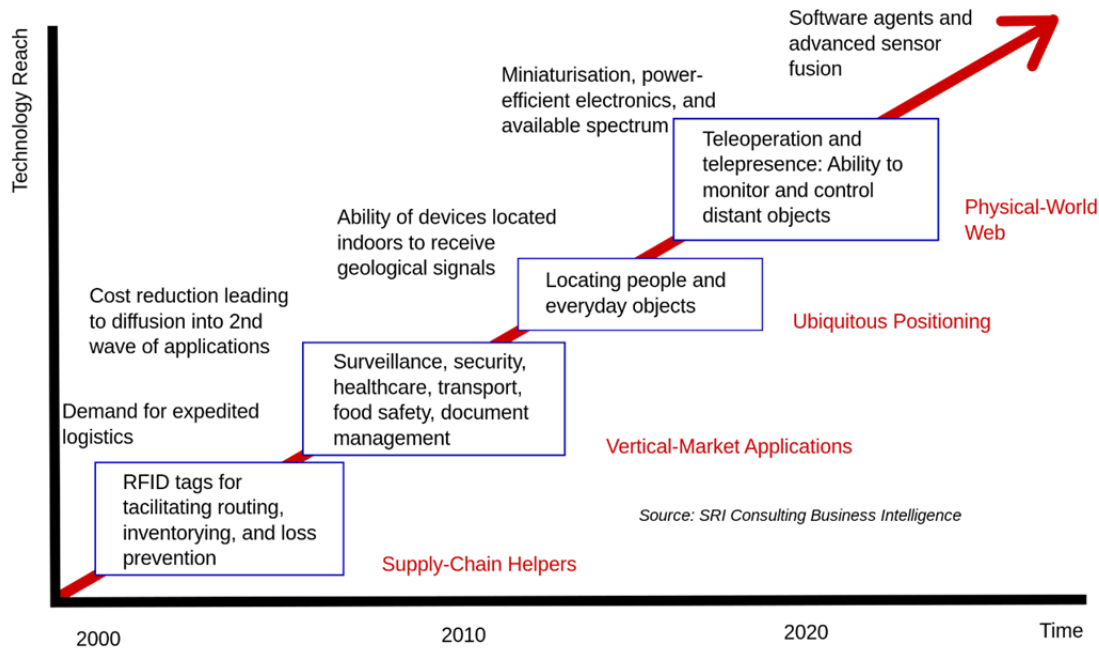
Technology Reach

Software agents and advanced sensor fusion

Miniaturisation, power-efficient electronics, and available spectrum

Teleoperation and telepresence: Ability to monitor and control distant objects

Physical-World Web

Ability of devices located indoors to receive geological signals

Locating people and everyday objects

Ubiquitous Positioning

Cost reduction leading to diffusion into 2nd wave of applications

Surveillance, security, healthcare, transport, food safety, document management

Demand for expedited logistics

Vertical-Market Applications

RFID tags for tacilitating routing, inventorying, and loss prevention

Source: SRI Consulting Business Intelligence

Supply-Chain Helpers

2000

2010

2020

Time